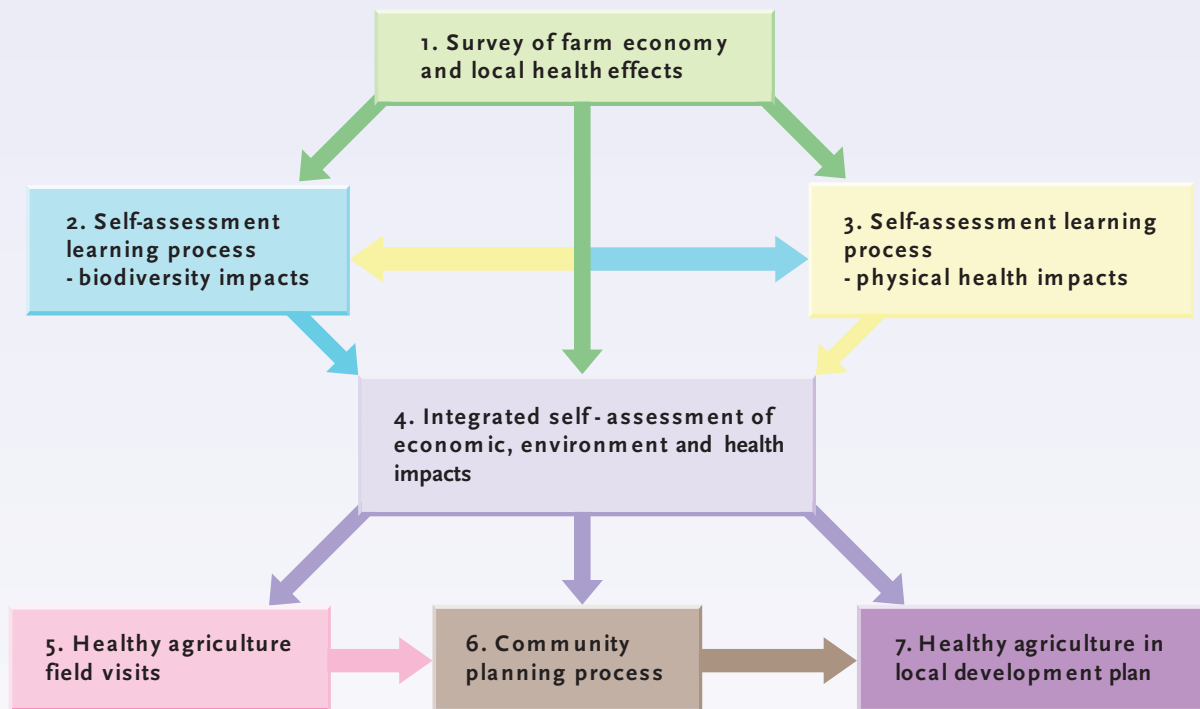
1. Survey of farm economy and local health effects

2. Self-assessment learning process
- biodiversity impacts

3. Self-assessment learning process
- physical health impacts

4. Integrated self - assessment of economic, environment and health impacts

5. Healthy agriculture field visits

6. Community planning process

7. Healthy agriculture in local development plan